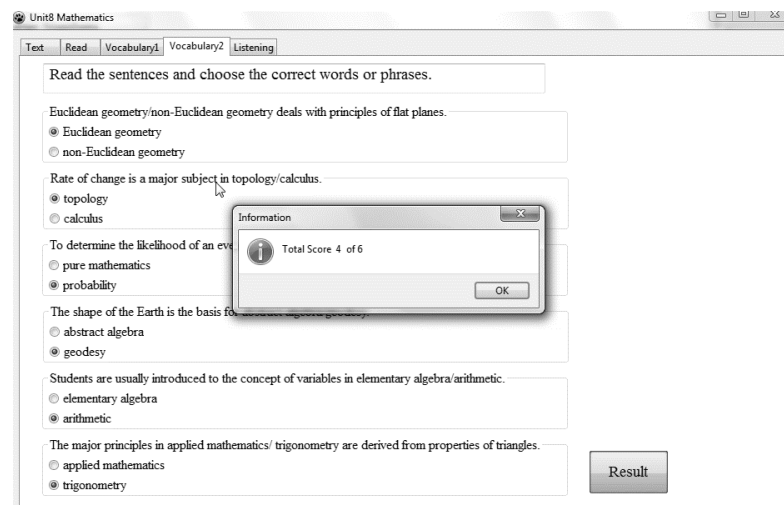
Unit8 Mathematics

Text | Read | Vocabulary1 | Vocabulary2 | Listening

Read the sentences and choose the correct words or phrases.

Euclidean geometry/non-Euclidean geometry deals with principles of flat planes.
Euclidean geometry
non-Euclidean geometry

Rate of change is a major subject in topology/calculus.
topology
calculus

To determine the likelihood of an eve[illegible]
pure mathematics
probability

The shape of the Earth is the basis fo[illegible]
abstract algebra
geodesy

Students are usually introduced to the concept of variables in elementary algebra/arithmetic.
elementary algebra
arithmetic

The major principles in applied mathematics/ trigonometry are derived from properties of triangles.
applied mathematics
trigonometry

Result

Information
Total Score 4 of 6
OK